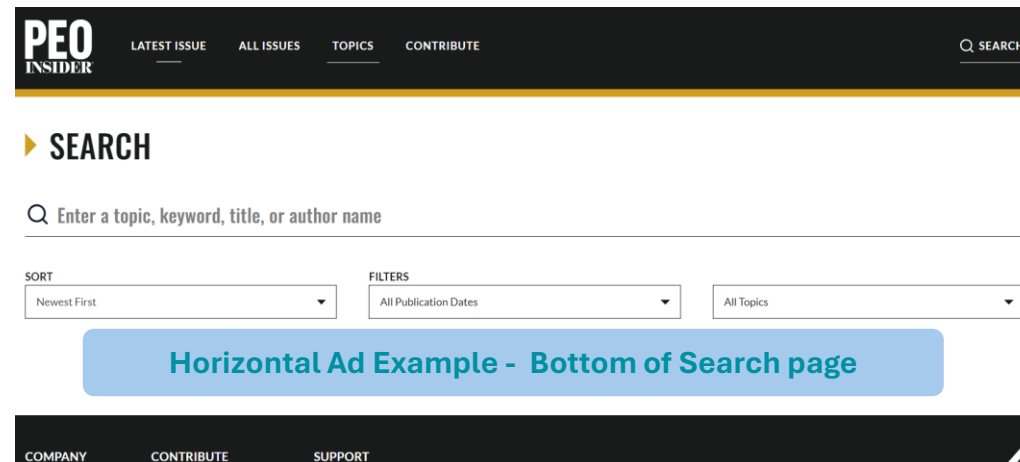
PEO INSIDER

LATEST ISSUE ALL ISSUES TOPICS CONTRIBUTE

SEARCH

SEARCH

Enter a topic, keyword, title, or author name

SORT

Newest First

FILTERS

All Publication Dates

All Topics

Horizontal Ad Example - Bottom of Search page

COMPANY CONTRIBUTE SUPPORT